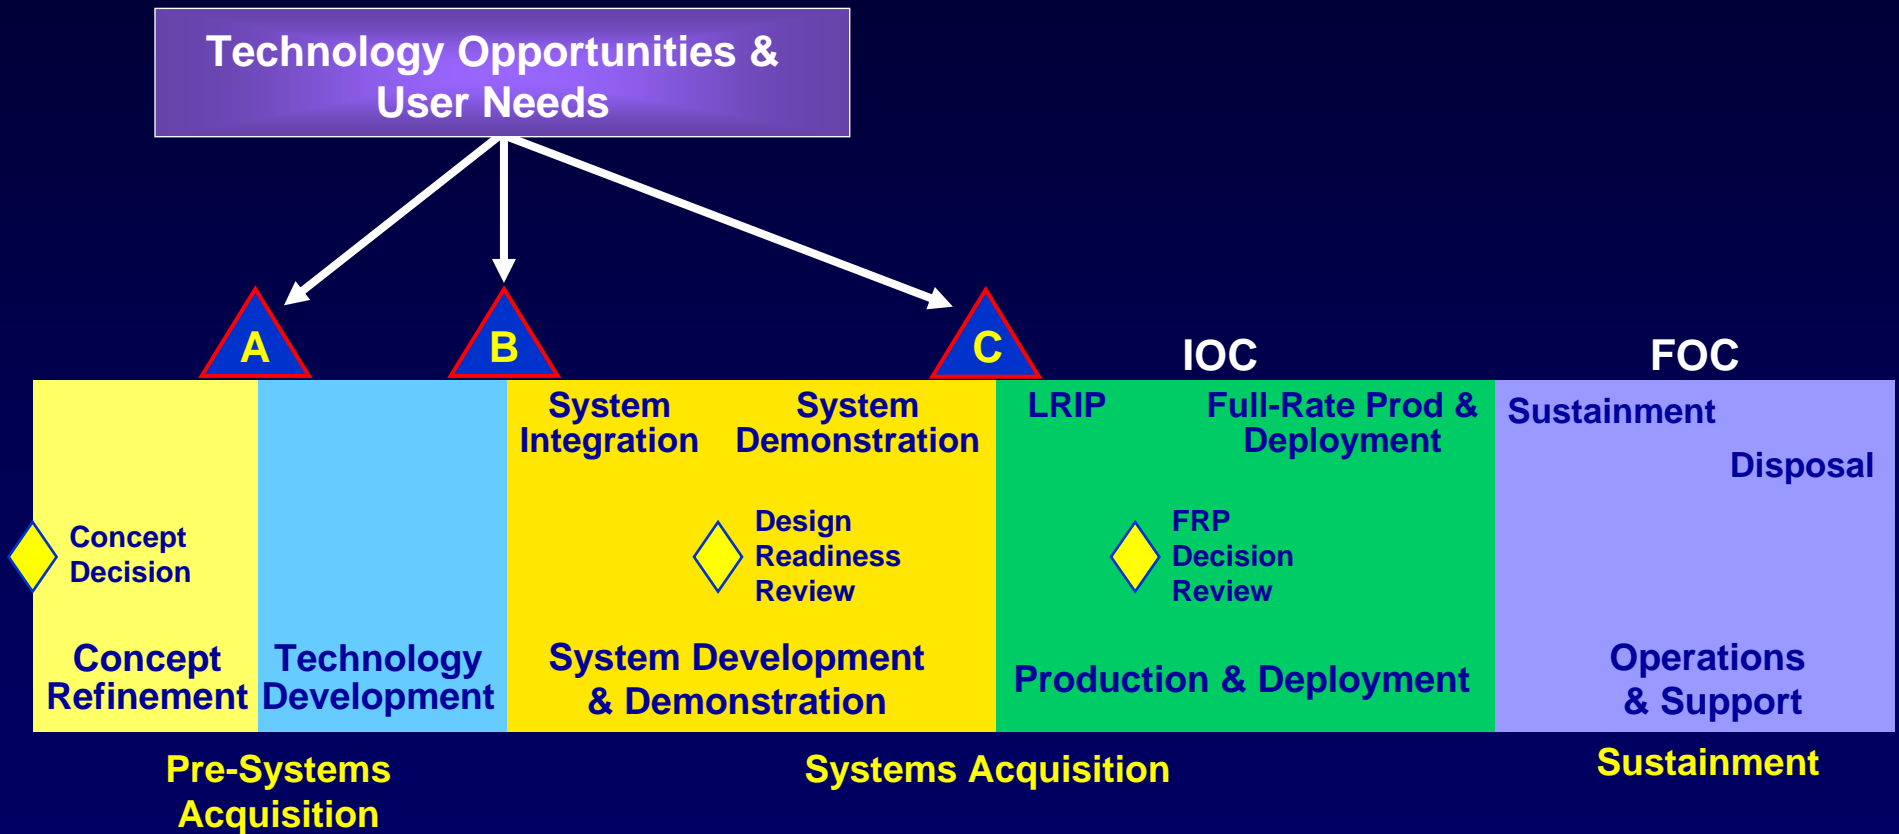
Technology Opportunities & User Needs

A

B

C

IOC

FOC

Concept Decision

Concept Refinement

Technology Development

System Integration

System Demonstration

Design Readiness Review

System Development & Demonstration

LRIP

Full-Rate Prod & Deployment

FRP Decision Review

Production & Deployment

Sustainment

Disposal

Operations & Support

Pre-Systems Acquisition

Systems Acquisition

Sustainment